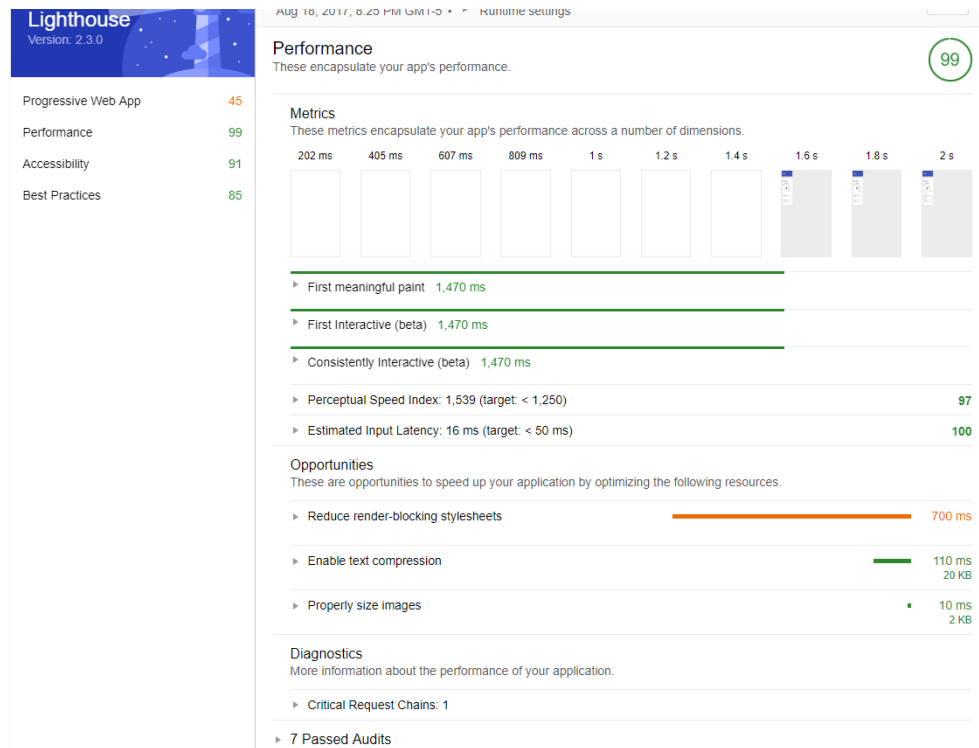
Lighthouse
Version: 2.3.0

Progressive Web App 45
Performance 99
Accessibility 91
Best Practices 85

Aug 18, 2017, 8:25 PM GMT-5 • Runtime settings

Performance
These encapsulate your app's performance.

99

Metrics
These metrics encapsulate your app's performance across a number of dimensions.

202 ms 405 ms 607 ms 809 ms 1 s 1.2 s 1.4 s 1.6 s 1.8 s 2 s

First meaningful paint 1,470 ms

First Interactive (beta) 1,470 ms

Consistently Interactive (beta) 1,470 ms

Perceptual Speed Index: 1,539 (target: < 1,250) 97

Estimated Input Latency: 16 ms (target: < 50 ms) 100

Opportunities
These are opportunities to speed up your application by optimizing the following resources.

Reduce render-blocking stylesheets 700 ms

Enable text compression 110 ms 20 KB

Properly size images 10 ms 2 KB

Diagnostics
More information about the performance of your application.

Critical Request Chains: 1

7 Passed Audits